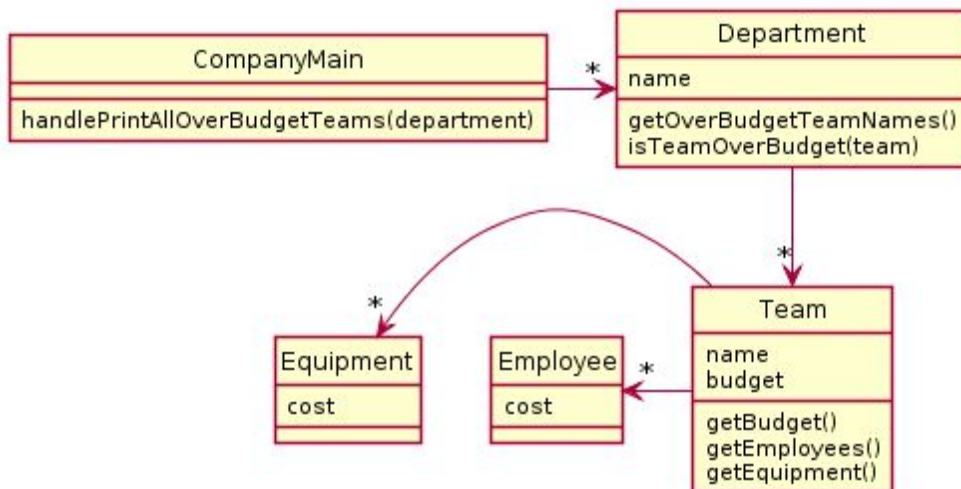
CompanyMain

handlePrintAllOverBudgetTeams(department)

*

Department

name

getOverBudgetTeamNames()
isTeamOverBudget(team)

*

*

Team

name
budget

getBudget()
getEmployees()
getEquipment()

Equipment

cost

*

Employee

cost